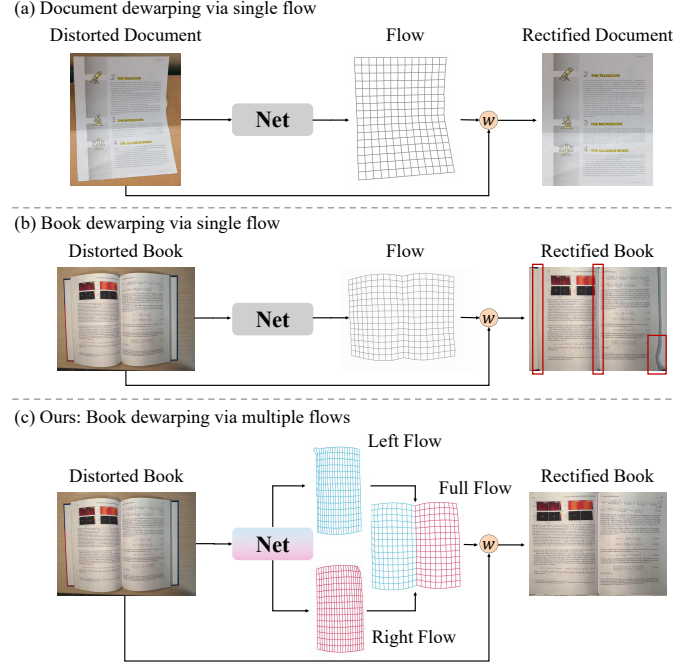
(a) Document dewarping via single flow

Distorted Document

Flow

Rectified Document

Net

$w$

(b) Book dewarping via single flow

Distorted Book

Flow

Rectified Book

Net

$w$

(c) Ours: Book dewarping via multiple flows

Left Flow

Distorted Book

Full Flow

Rectified Book

Net

$w$

Right Flow